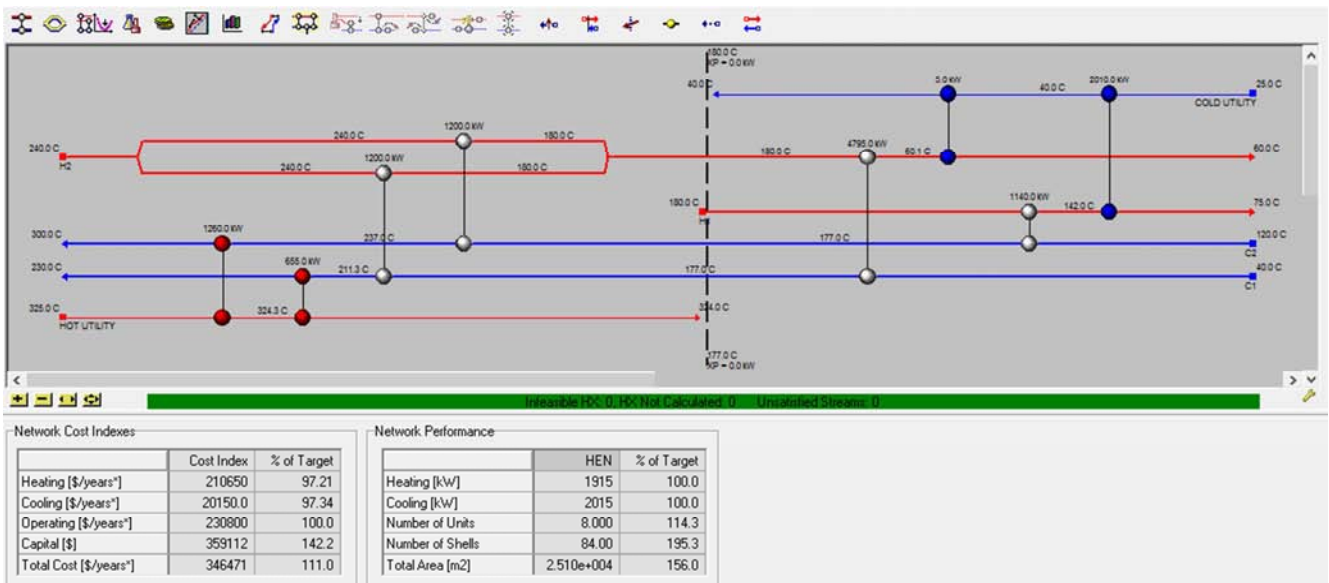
180.0 C
KP = 0.0 kW

40.0 C
5.0 kW
40.0 C
2010.0 kW
25.0 C
COLD UTILITY

240.0 C
H2
240.0 C
1200.0 kW
180.0 C
1200.0 kW
240.0 C
180.0 C
180.0 C
4795.0 kW
60.1 C
60.0 C

180.0 C
H1
1140.0 kW
142.0 C
75.0 C

300.0 C
1260.0 kW
237.0 C
177.0 C
120.0 C
C2

230.0 C
655.0 kW
211.3 C
177.0 C
40.0 C
C1

325.0 C
HOT UTILITY
324.3 C
324.0 C

177.0 C
KP = 0.0 kW

Infeasible HX: 0, HX Not Calculated: 0    Unsatisfied Streams: 0

Network Cost Indexes

| | Cost Index | % of Target |
|---|---|---|
| Heating [$/years*] | 210650 | 97.21 |
| Cooling [$/years*] | 20150.0 | 97.34 |
| Operating [$/years*] | 230800 | 100.0 |
| Capital [$] | 359112 | 142.2 |
| Total Cost [$/years*] | 346471 | 111.0 |

Network Performance

| | HEN | % of Target |
|---|---|---|
| Heating [kW] | 1915 | 100.0 |
| Cooling [kW] | 2015 | 100.0 |
| Number of Units | 8.000 | 114.3 |
| Number of Shells | 84.00 | 195.3 |
| Total Area [m2] | 2.510e+004 | 156.0 |